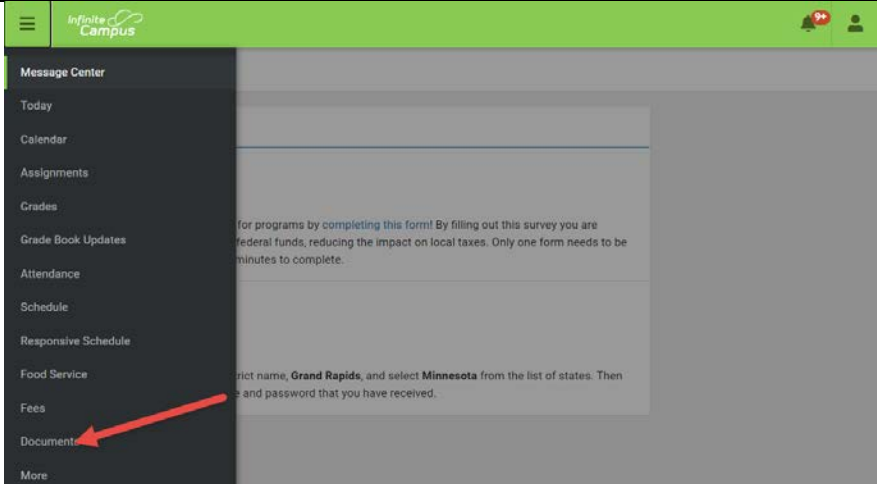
Infinite Campus

9+

Message Center
Today
Calendar
Assignments
Grades
Grade Book Updates
Attendance
Schedule
Responsive Schedule
Food Service
Fees
Documents
More

for programs by completing this form! By filling out this survey you are federal funds, reducing the impact on local taxes. Only one form needs to be minutes to complete.

rict name, Grand Rapids, and select Minnesota from the list of states. Then e and password that you have received.